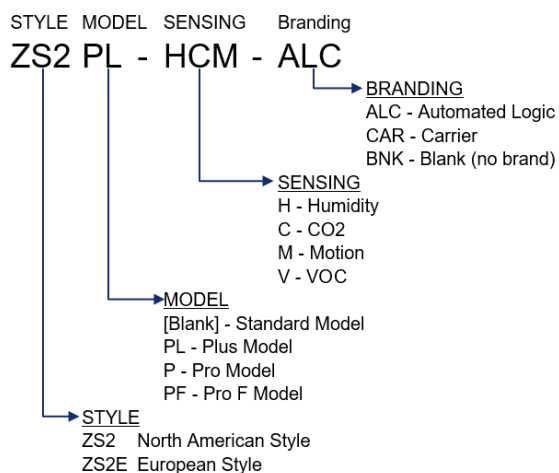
STYLE MODEL SENSING Branding

ZS2 PL - HCM - ALC

BRANDING
ALC - Automated Logic
CAR - Carrier
BNK - Blank (no brand)

SENSING
H - Humidity
C - CO2
M - Motion
V - VOC

MODEL
[Blank] - Standard Model
PL - Plus Model
P - Pro Model
PF - Pro F Model

STYLE
ZS2 North American Style
ZS2E European Style